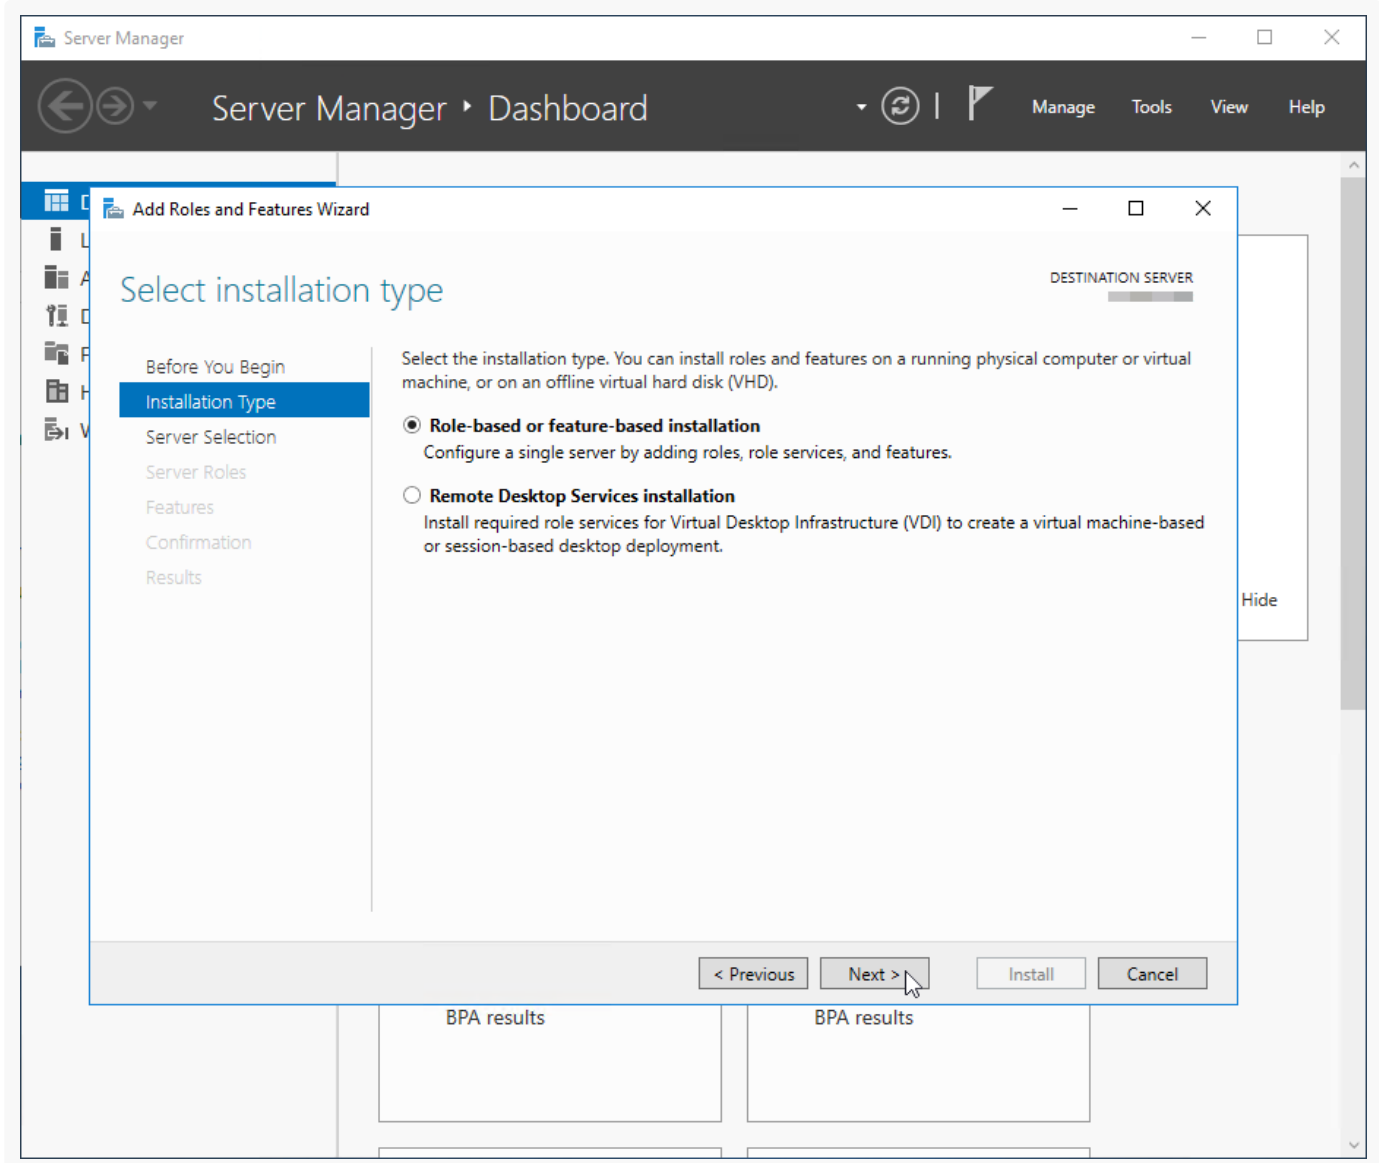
Server Manager

Server Manager ‣ Dashboard

Manage Tools View Help

D
L
A
D
F
H
V

Add Roles and Features Wizard

Select installation type

DESTINATION SERVER
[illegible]

Before You Begin
Installation Type
Server Selection
Server Roles
Features
Confirmation
Results

Select the installation type. You can install roles and features on a running physical computer or virtual machine, or on an offline virtual hard disk (VHD).

Role-based or feature-based installation
Configure a single server by adding roles, role services, and features.

Remote Desktop Services installation
Install required role services for Virtual Desktop Infrastructure (VDI) to create a virtual machine-based or session-based desktop deployment.

Hide

< Previous Next > Install Cancel

BPA results BPA results